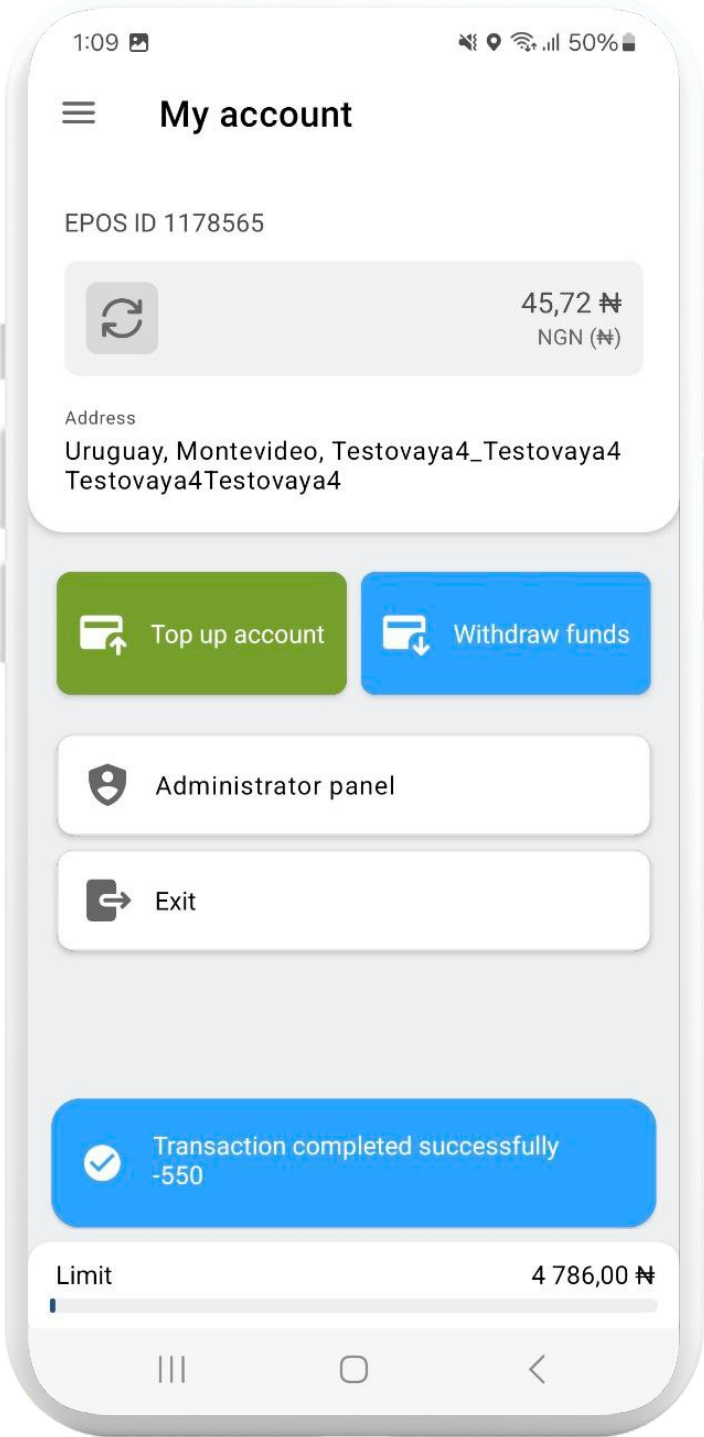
1:09 50%

My account

EPOS ID 1178565

45,72 ₦
NGN (₦)

Address
Uruguay, Montevideo, Testovaya4_Testovaya4 Testovaya4Testovaya4

Top up account

Withdraw funds

Administrator panel

Exit

Transaction completed successfully
-550

Limit
4 786,00 ₦